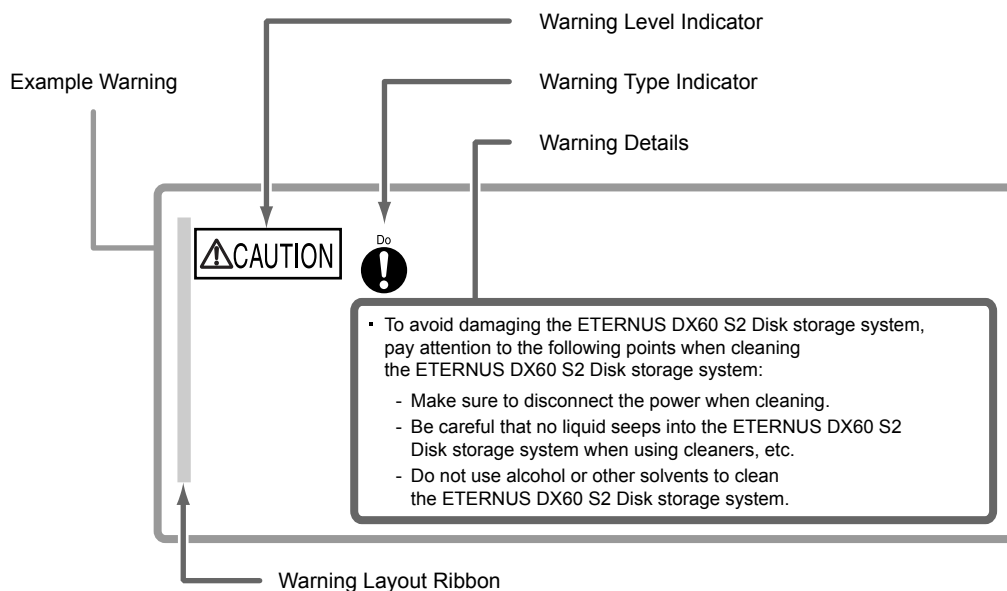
Warning Level Indicator

Example Warning

Warning Type Indicator

Warning Details

CAUTION

Do

- To avoid damaging the ETERNUS DX60 S2 Disk storage system, pay attention to the following points when cleaning the ETERNUS DX60 S2 Disk storage system:
  - Make sure to disconnect the power when cleaning.
  - Be careful that no liquid seeps into the ETERNUS DX60 S2 Disk storage system when using cleaners, etc.
  - Do not use alcohol or other solvents to clean the ETERNUS DX60 S2 Disk storage system.

Warning Layout Ribbon